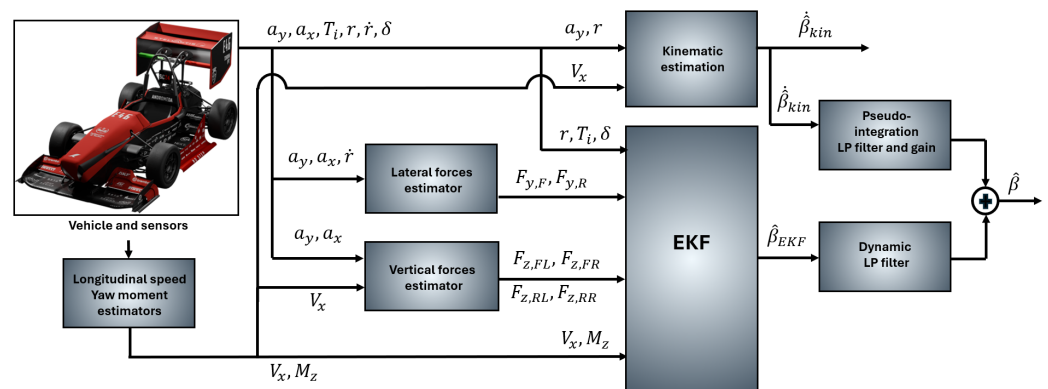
$a_y, a_x, T_i, r, \dot{r}, \delta$

$a_y, r$

Kinematic estimation

$\dot{\hat{\beta}}_{kin}$

$V_x$

$\dot{\hat{\beta}}_{kin}$

Pseudo-integration LP filter and gain

$r, T_i, \delta$

$a_y, a_x, \dot{r}$

Lateral forces estimator

$F_{y,F}, F_{y,R}$

$\hat{\beta}$

Vehicle and sensors

EKF

$\hat{\beta}_{EKF}$

Dynamic LP filter

$a_y, a_x$

Longitudinal speed Yaw moment estimators

Vertical forces estimator

$F_{Z,FL}, F_{Z,FR}$

$V_x$

$F_{Z,RL}, F_{Z,RR}$

$V_x, M_Z$

$V_x, M_z$